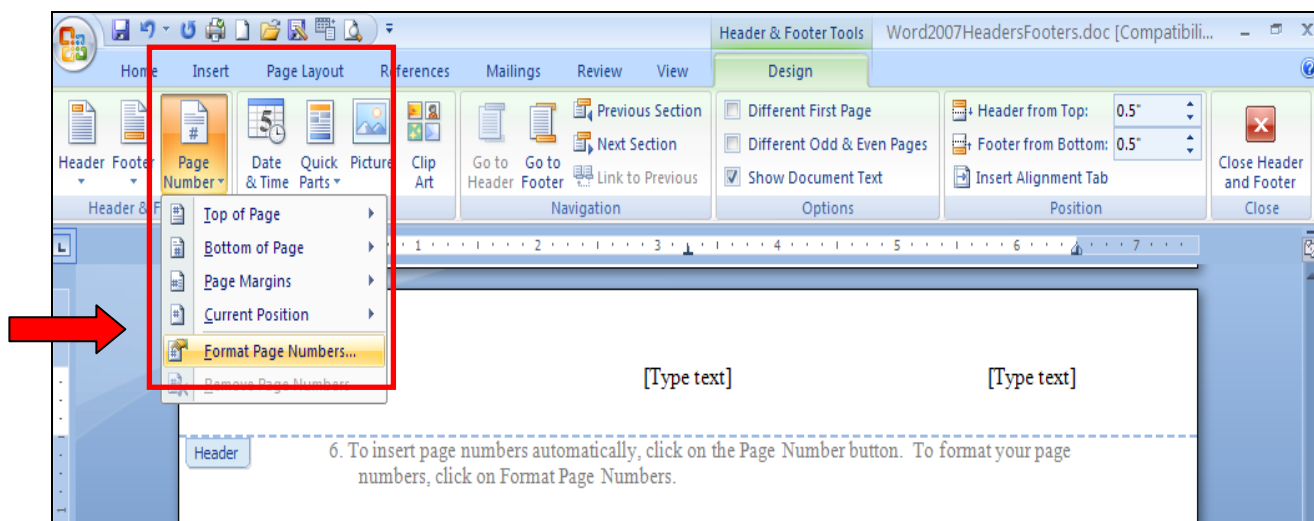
Header & Footer Tools Word2007HeadersFooters.doc [Compatibili...

Home Insert Page Layout References Mailings Review View Design

Header Footer Page Number Date & Time Quick Parts Picture Clip Art

Go to Header Go to Footer Previous Section Next Section Link to Previous

Different First Page Different Odd & Even Pages Show Document Text

Header from Top: 0.5" Footer from Bottom: 0.5" Insert Alignment Tab

Close Header and Footer

Header & F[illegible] Navigation Options Position Close

Top of Page
Bottom of Page
Page Margins
Current Position
Format Page Numbers...
Remove Page Numbers

1 2 3 4 5 6 7

[Type text] [Type text]

Header

6. To insert page numbers automatically, click on the Page Number button. To format your page numbers, click on Format Page Numbers.